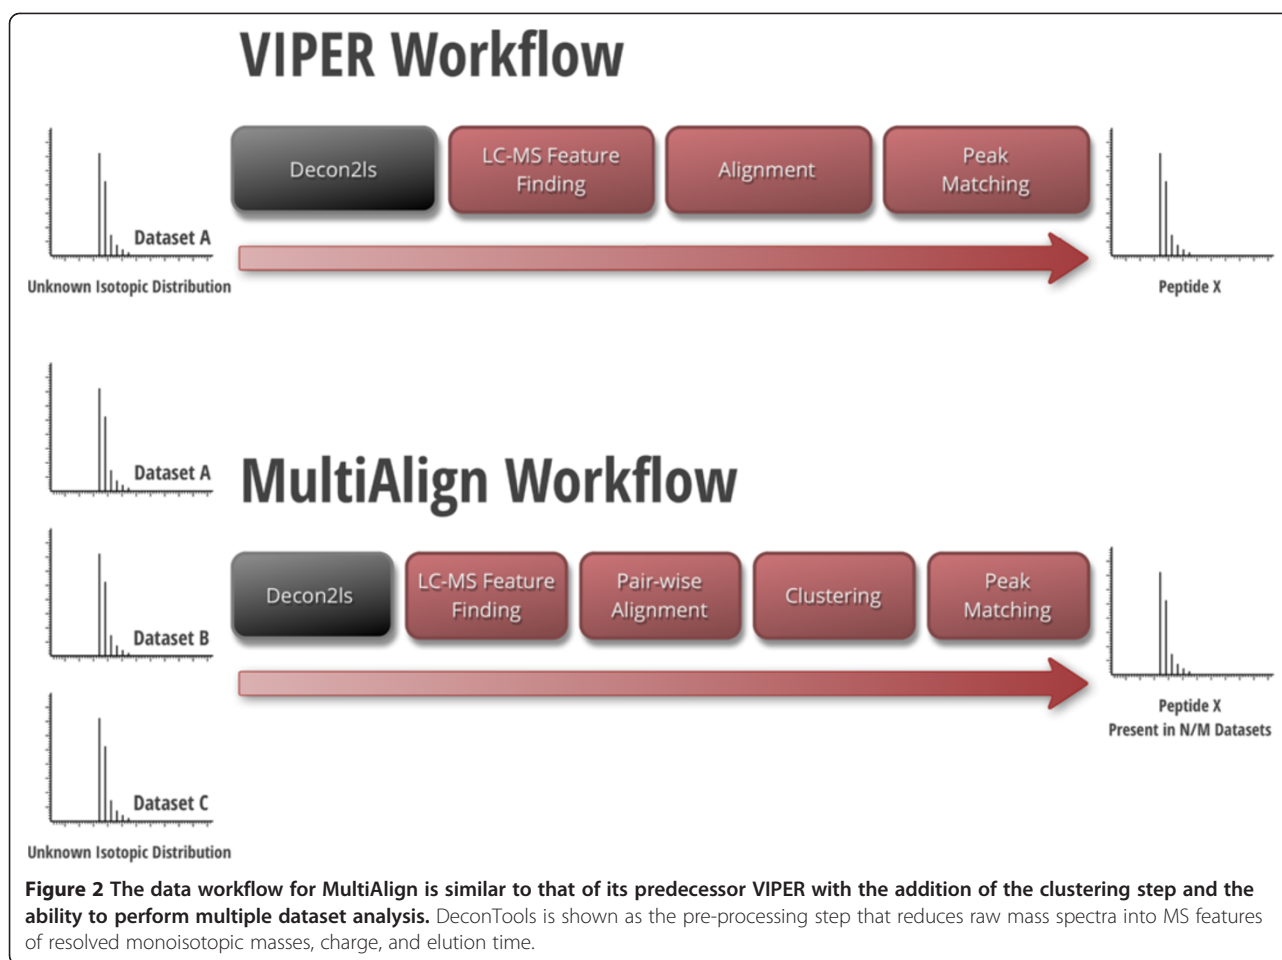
VIPER Workflow

Dataset A

Unknown Isotopic Distribution

Decon2ls

LC-MS Feature Finding

Alignment

Peak Matching

Peptide X

Dataset A

MultiAlign Workflow

Dataset B

Dataset C

Unknown Isotopic Distribution

Decon2ls

LC-MS Feature Finding

Pair-wise Alignment

Clustering

Peak Matching

Peptide X
Present in N/M Datasets

**Figure 2 The data workflow for MultiAlign is similar to that of its predecessor VIPER with the addition of the clustering step and the ability to perform multiple dataset analysis.** DeconTools is shown as the pre-processing step that reduces raw mass spectra into MS features of resolved monoisotopic masses, charge, and elution time.